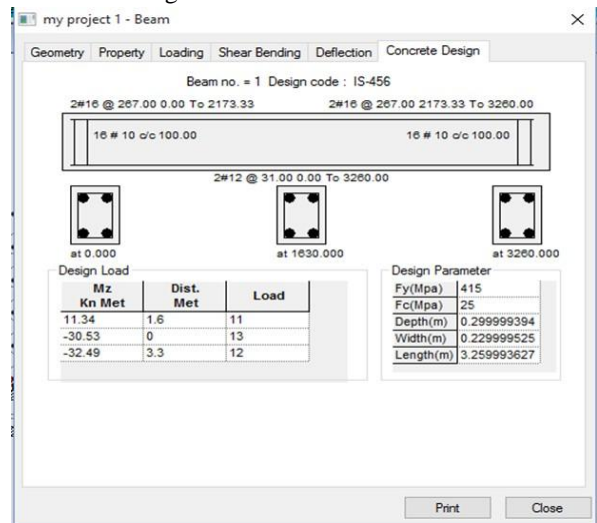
my project 1 - Beam

×

Geometry | Property | Loading | Shear Bending | Deflection | Concrete Design

Beam no. = 1 Design code : IS-456

2#16 @ 267.00 0.00 To 2173.33

2#16 @ 267.00 2173.33 To 3260.00

16 # 10 c/c 100.00

16 # 10 c/c 100.00

2#12 @ 31.00 0.00 To 3260.00

at 0.000

at 1630.000

at 3260.000

Design Load

| Mz Kn Met | Dist. Met | Load |
|---|---|---|
| 11.34 | 1.6 | 11 |
| -30.53 | 0 | 13 |
| -32.49 | 3.3 | 12 |

Design Parameter

| Fy(Mpa) | 415 |
|---|---|
| Fc(Mpa) | 25 |
| Depth(m) | 0.299999394 |
| Width(m) | 0.229999525 |
| Length(m) | 3.259993627 |

Print

Close